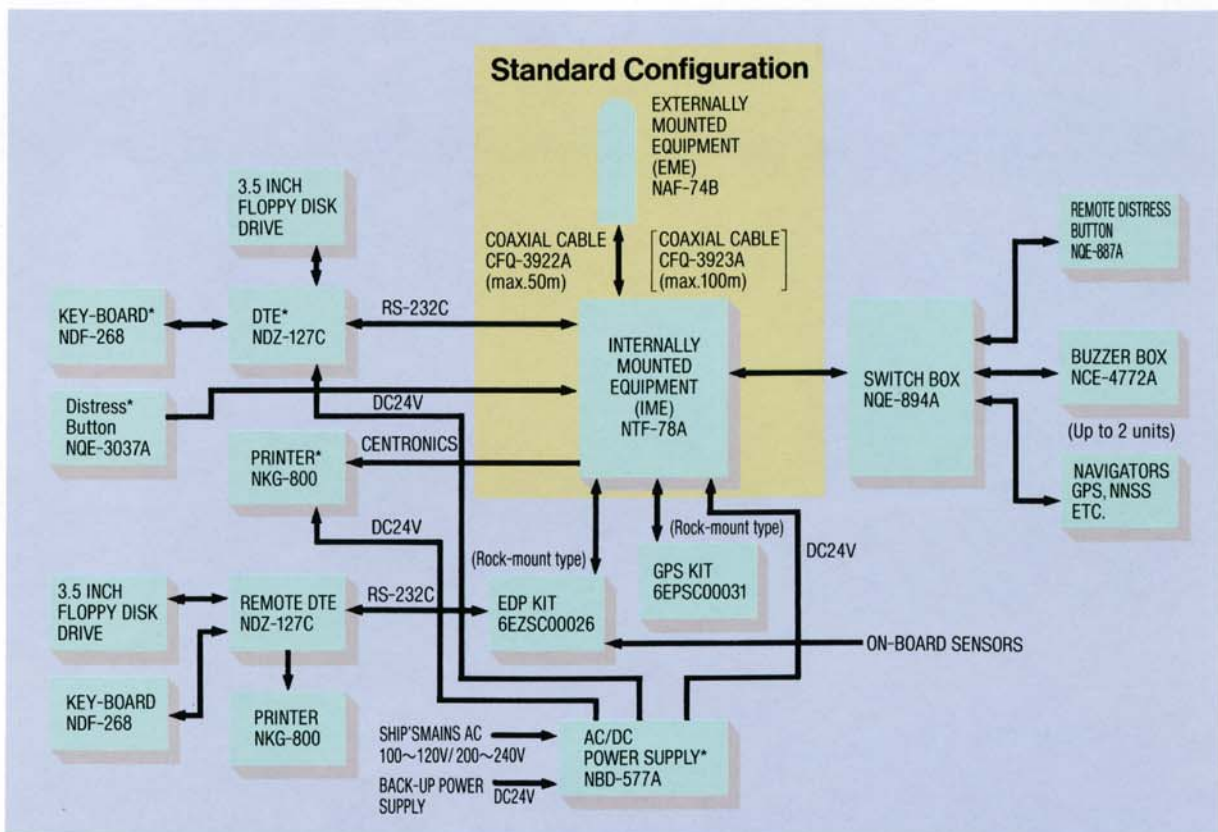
Standard Configuration

EXTERNALLY MOUNTED EQUIPMENT (EME) NAF-74B

3.5 INCH FLOPPY DISK DRIVE

COAXIAL CABLE CFQ-3922A (max.50m)

COAXIAL CABLE CFQ-3923A (max.100m)

REMOTE DISTRESS BUTTON NQE-887A

KEY-BOARD* NDF-268

DTE* NDZ-127C

RS-232C

INTERNALLY MOUNTED EQUIPMENT (IME) NTF-78A

SWITCH BOX NQE-894A

BUZZER BOX NCE-4772A

(Up to 2 units)

Distress* Button NQE-3037A

DC24V

PRINTER* NKG-800

CENTRONICS

NAVIGATORS GPS, NNSS ETC.

DC24V

(Rock-mount type)

(Rock-mount type)

DC24V

GPS KIT 6EPSC00031

3.5 INCH FLOPPY DISK DRIVE

REMOTE DTE NDZ-127C

RS-232C

EDP KIT 6EZSC00026

ON-BOARD SENSORS

KEY-BOARD NDF-268

PRINTER NKG-800

SHIP'SMAINS AC 100~120V/ 200~240V

BACK-UP POWER SUPPLY

DC24V

AC/DC POWER SUPPLY* NBD-577A